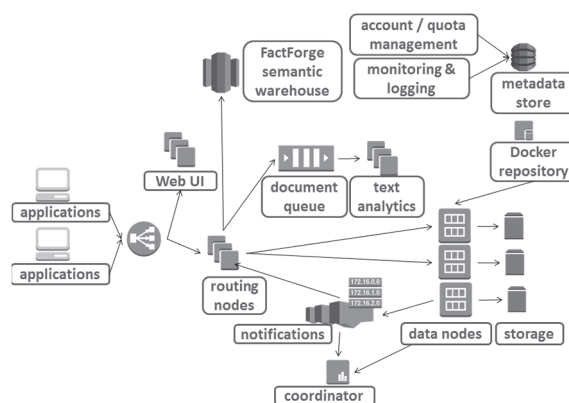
account / quota management

monitoring & logging

metadata store

FactForge semantic warehouse

Web UI

document queue

text analytics

Docker repository

applications

applications

routing nodes

172.16.0.0

172.16.1.0

172.16.2.0

notifications

data nodes

storage

coordinator